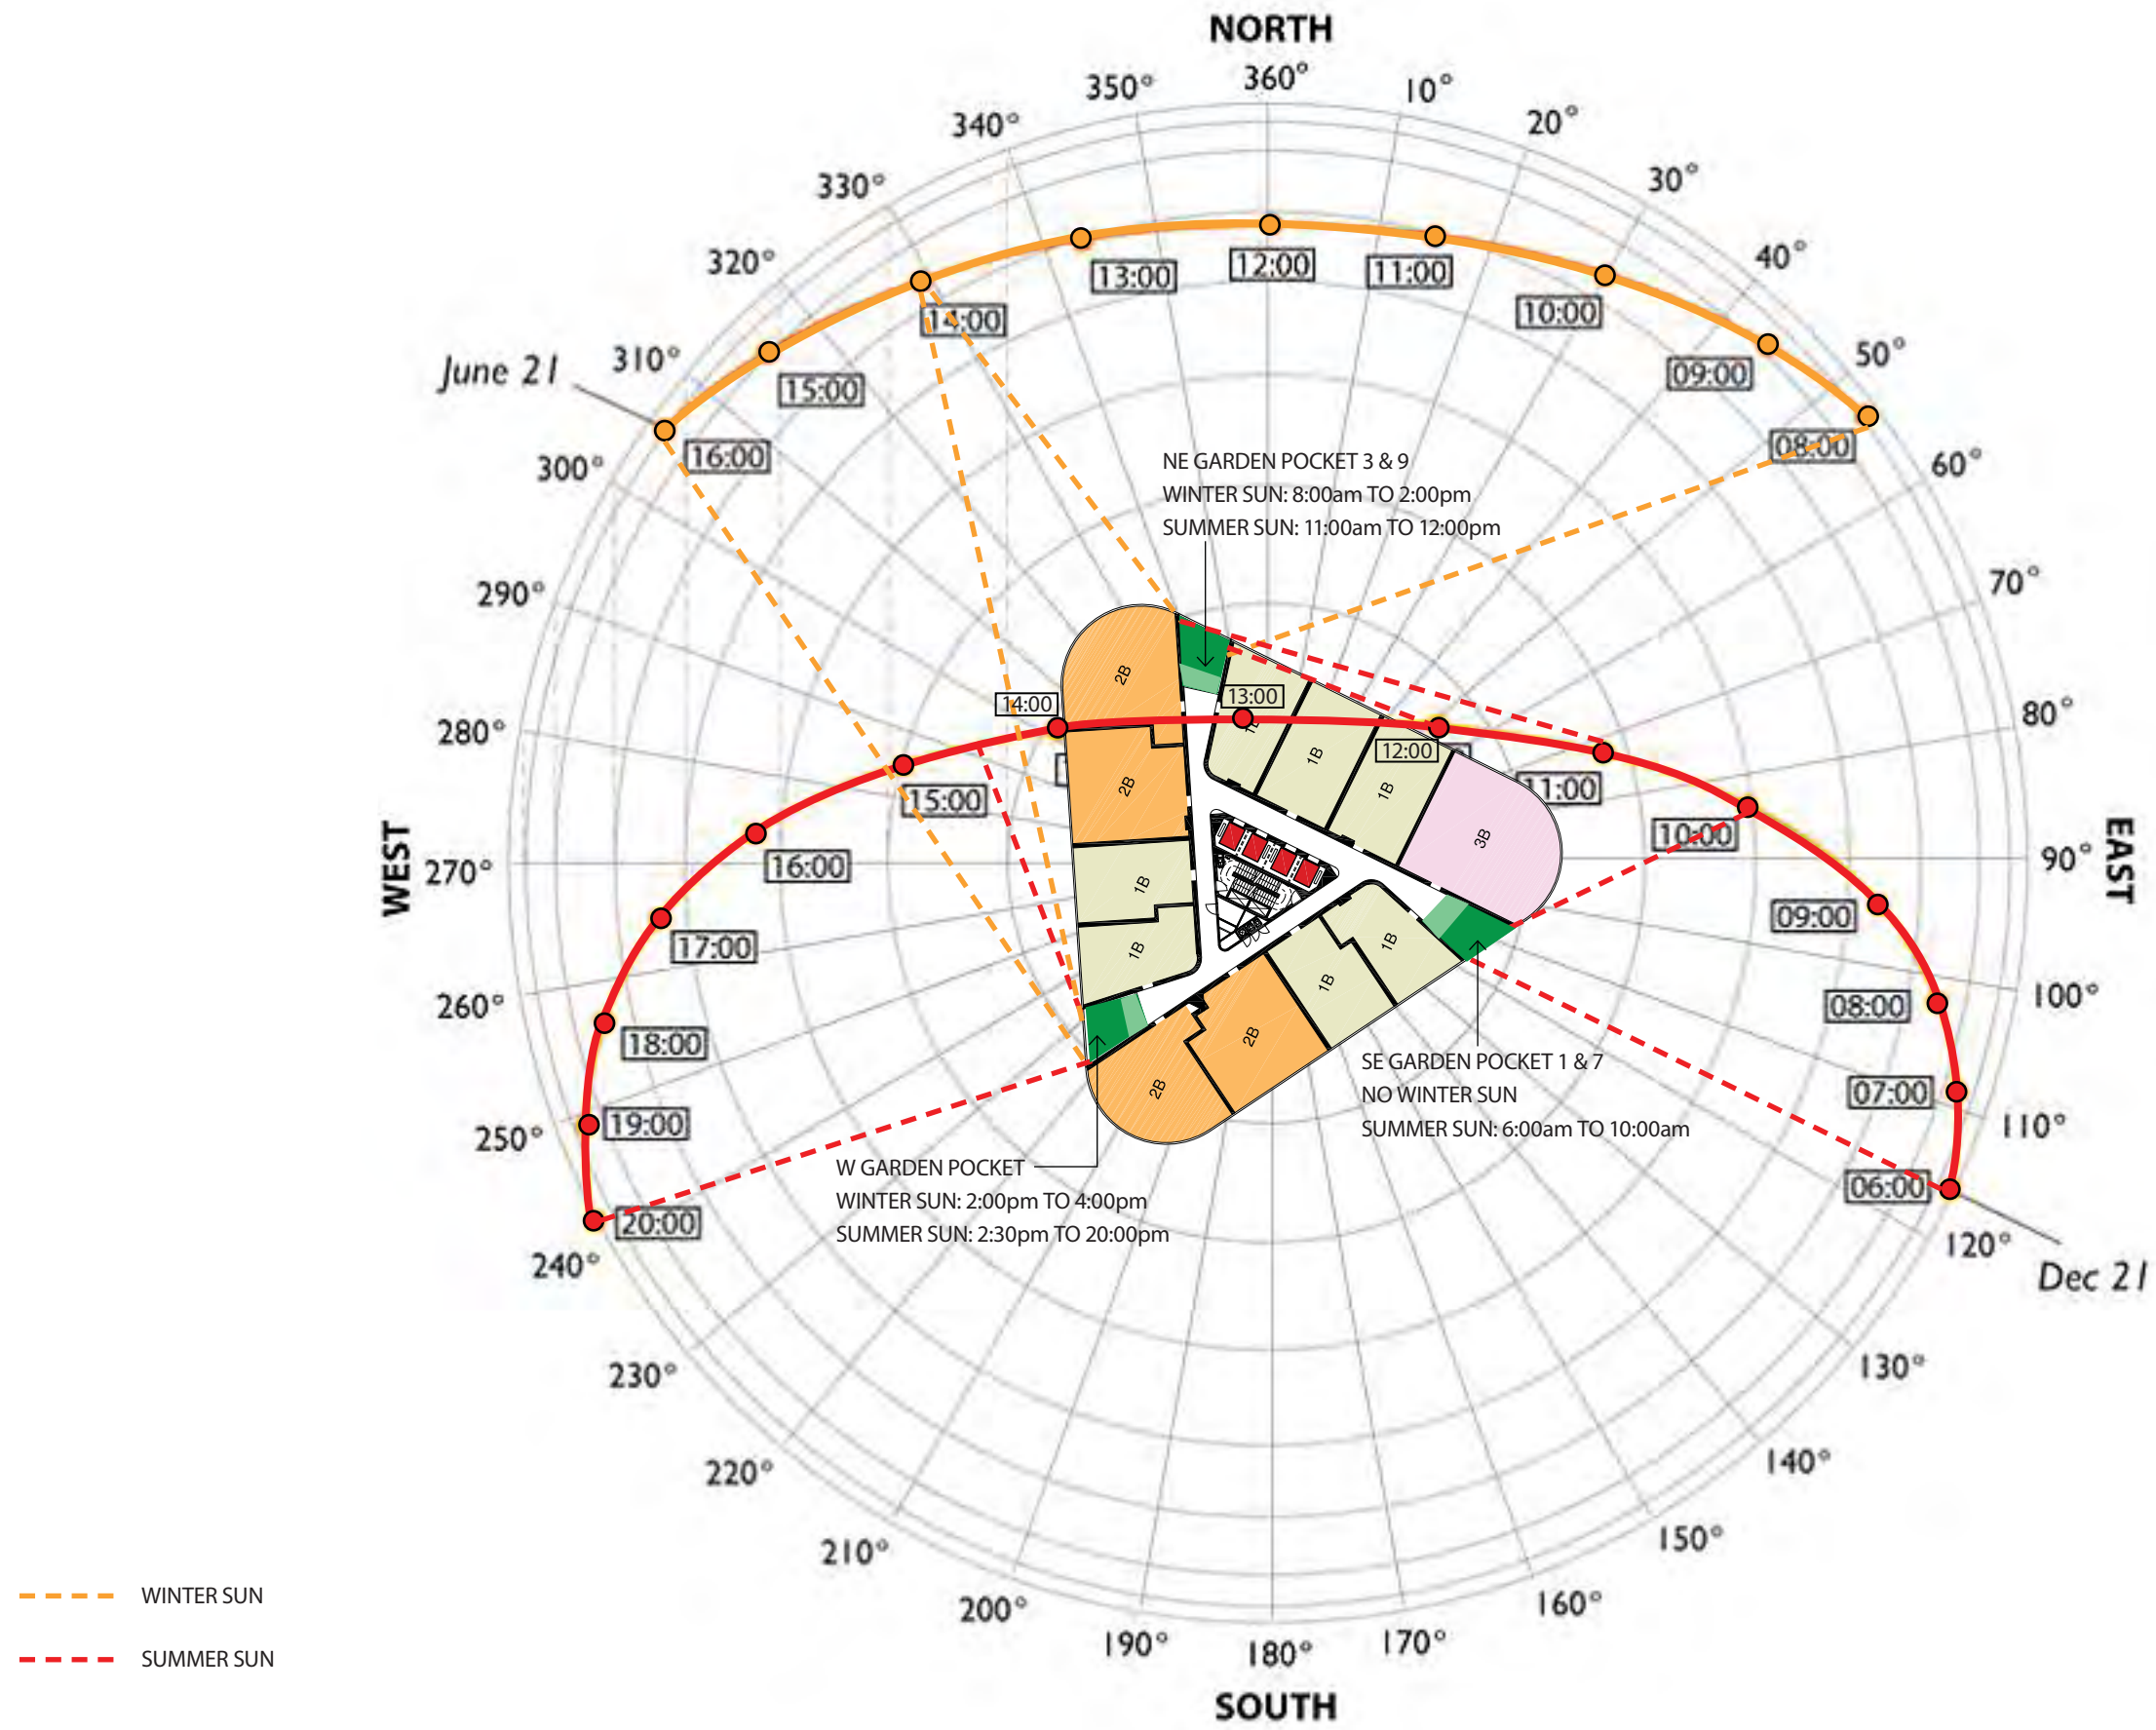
NORTH

350° 360° 10° 340° 20° 330° 30° 320° 40° 310° 50° 300° 60° 290° 70° 280° 80° 270° 90° 260° 100° 250° 110° 240° 120° 230° 130° 220° 140° 210° 150° 200° 160° 190° 180° 170°

WEST

EAST

SOUTH

June 21

Dec 21

13:00 12:00 11:00 10:00 14:00 09:00 15:00 08:00 16:00

14:00 13:00 12:00 11:00 15:00 10:00 16:00 09:00 17:00 08:00 18:00 07:00 19:00 06:00 20:00

NE GARDEN POCKET 3 & 9
WINTER SUN: 8:00am TO 2:00pm
SUMMER SUN: 11:00am TO 12:00pm

2B 2B 1B 1B 1B 1B 3B 1B 1B 2B 2B

SE GARDEN POCKET 1 & 7
NO WINTER SUN
SUMMER SUN: 6:00am TO 10:00am

W GARDEN POCKET
WINTER SUN: 2:00pm TO 4:00pm
SUMMER SUN: 2:30pm TO 20:00pm

WINTER SUN

SUMMER SUN